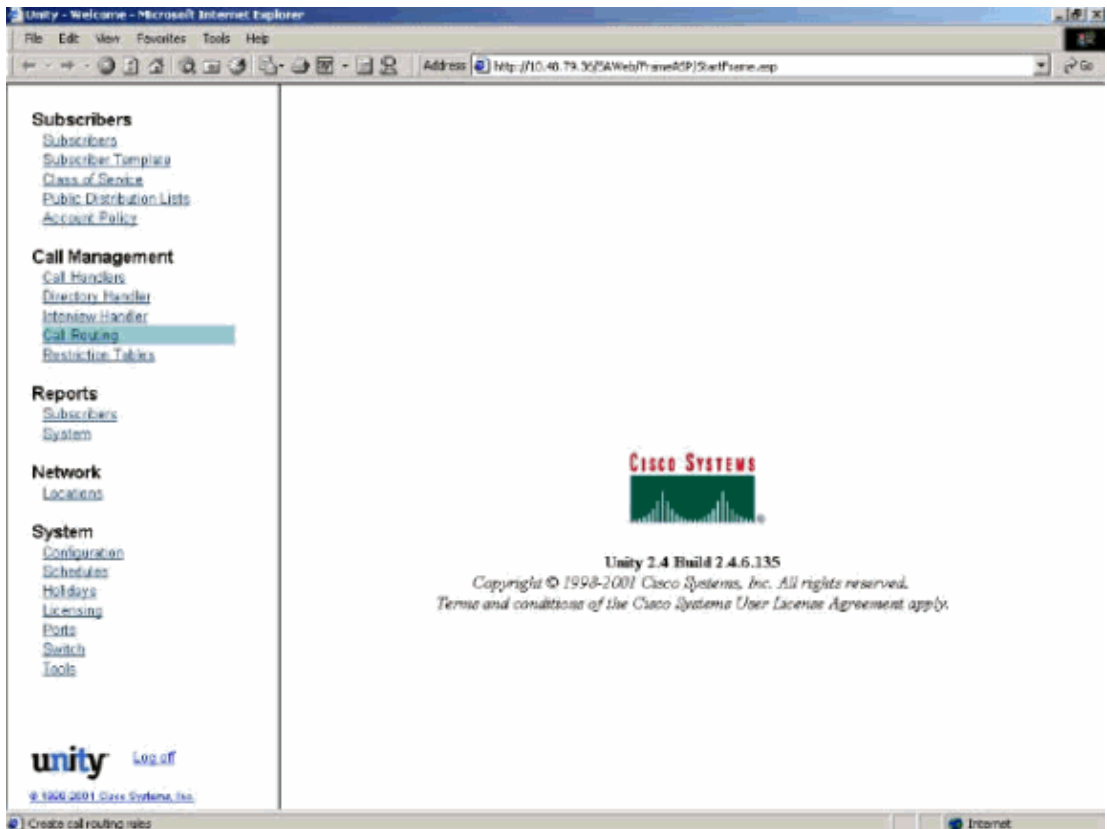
Unity - Welcome - Microsoft Internet Explorer

File Edit View Favorites Tools Help

Address http://10.48.79.36/SAWeb/FrameASP/StartFrame.asp

Go

Subscribers
Subscribers
Subscriber Template
Class of Service
Public Distribution Lists
Account Policy

Call Management
Call Handlers
Directory Handler
Interview Handler
Call Routing
Restriction Tables

Reports
Subscribers
System

Network
Locations

System
Configuration
Schedules
Holidays
Licensing
Ports
Switch
Tools

unity Log off

© 1998-2001 Cisco Systems, Inc.

CISCO SYSTEMS

Unity 2.4 Build 2.4.6.135
Copyright © 1998-2001 Cisco Systems, Inc. All rights reserved.
Terms and conditions of the Cisco Systems User License Agreement apply.

Create call routing rules

Internet